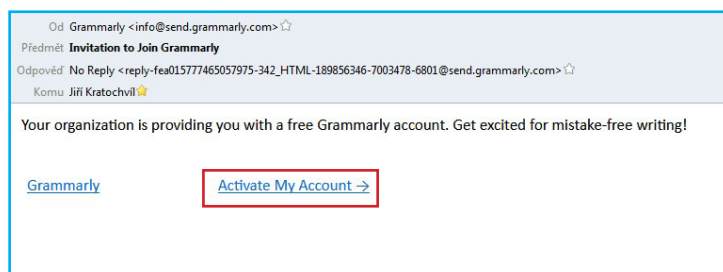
Od Grammarly <info@send.grammarly.com>
Předmět Invitation to Join Grammarly
Odpověď No Reply <reply-fea015777465057975-342_HTML-189856346-7003478-6801@send.grammarly.com>
Komu Jiří Kratochvil

Your organization is providing you with a free Grammarly account. Get excited for mistake-free writing!

Grammarly

Activate My Account →